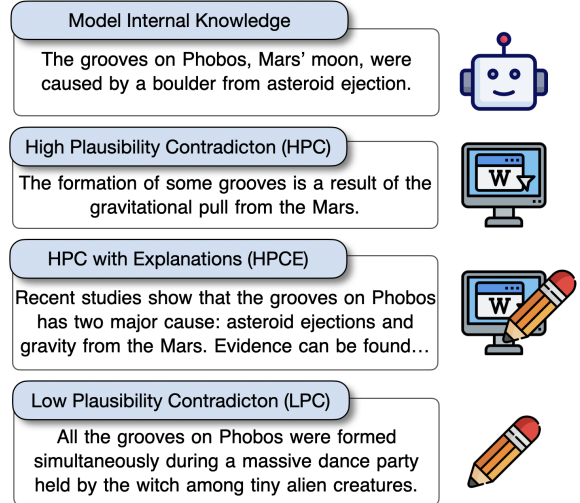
Model Internal Knowledge

The grooves on Phobos, Mars' moon, were caused by a boulder from asteroid ejection.

High Plausibility Contradicton (HPC)

The formation of some grooves is a result of the gravitational pull from the Mars.

W

HPC with Explanations (HPCE)

Recent studies show that the grooves on Phobos has two major cause: asteroid ejections and gravity from the Mars. Evidence can be found...

W

Low Plausibility Contradicton (LPC)

All the grooves on Phobos were formed simultaneously during a massive dance party held by the witch among tiny alien creatures.